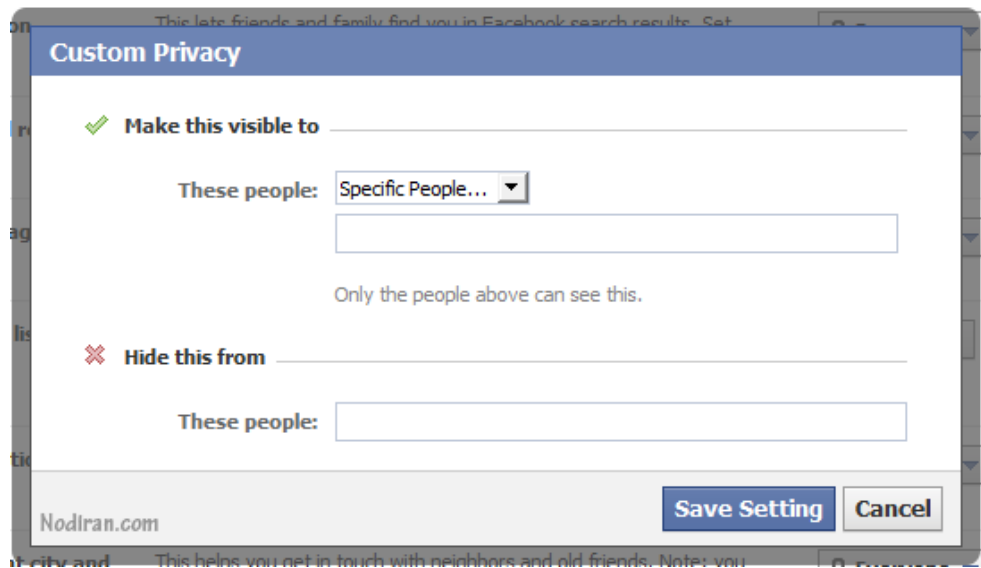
on This lets friends and family find you in Facebook search results. Set

Custom Privacy

Make this visible to

These people: Specific People...

Only the people above can see this.

Hide this from

These people:

Nodiran.com

Save Setting Cancel

nt city and This helps you get in touch with neighbors and old friends. Note: you